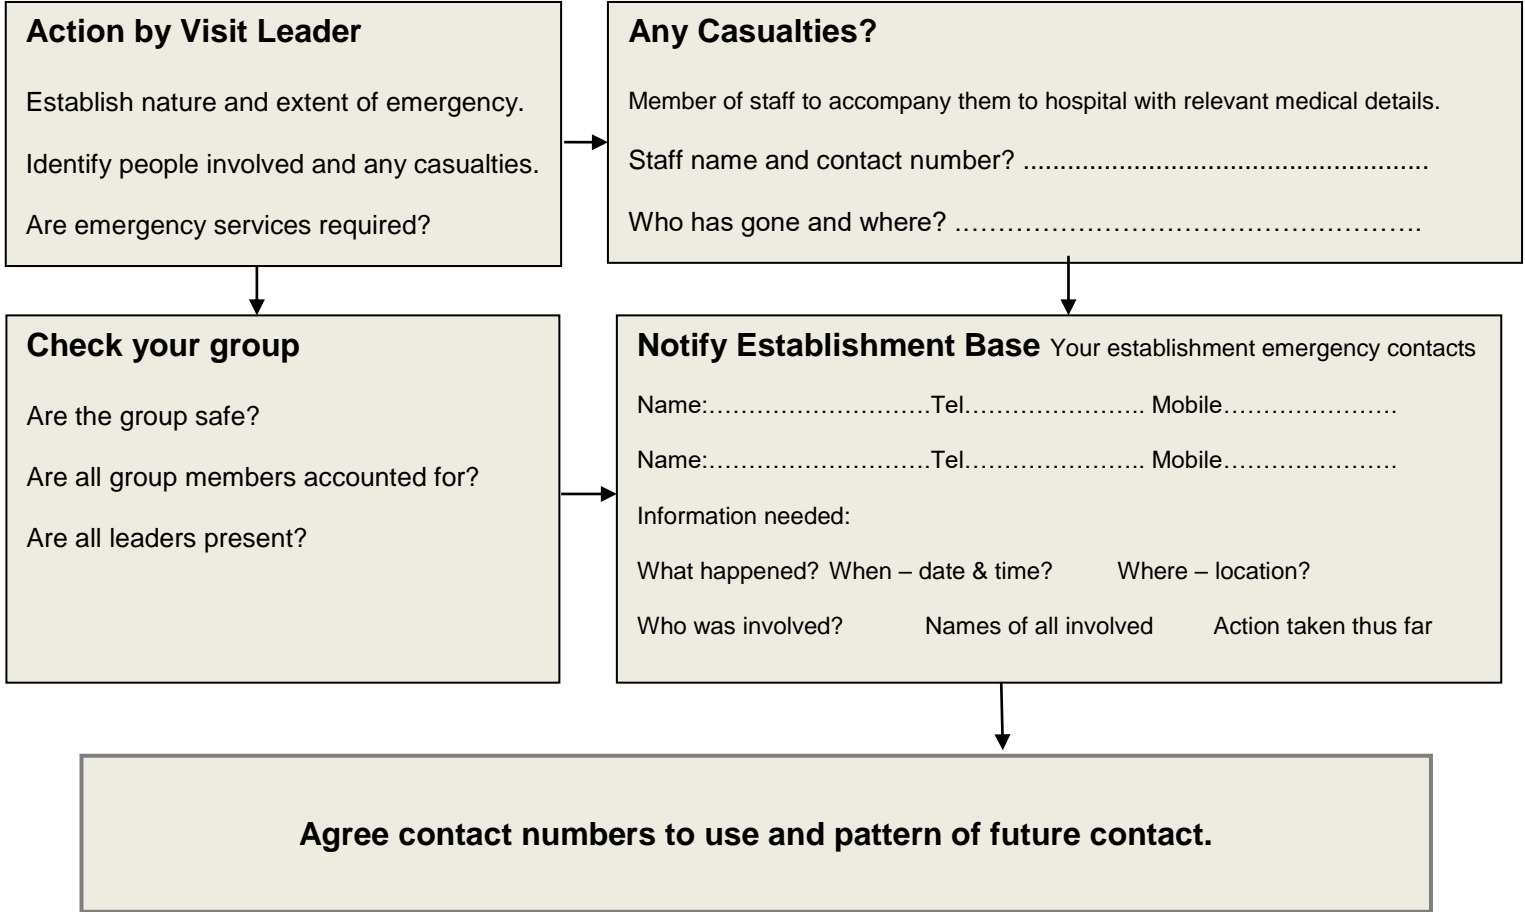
**Action by Visit Leader**

Establish nature and extent of emergency.

Identify people involved and any casualties.

Are emergency services required?

**Any Casualties?**

Member of staff to accompany them to hospital with relevant medical details.

Staff name and contact number? ......................................................

Who has gone and where? ……………………………………………….

**Check your group**

Are the group safe?

Are all group members accounted for?

Are all leaders present?

**Notify Establishment Base** Your establishment emergency contacts

Name:………………………Tel………………….. Mobile………………….

Name:………………………Tel………………….. Mobile………………….

Information needed:

What happened? When – date & time? Where – location?

Who was involved? Names of all involved Action taken thus far

**Agree contact numbers to use and pattern of future contact.**